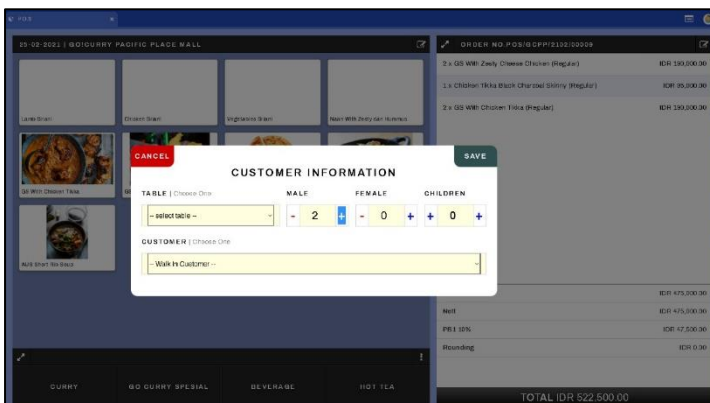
POS

25-02-2021 | GOICURRY PACIFIC PLACE MALL

ORDER NO.POS/GCPP/2102/00009

2 x GS With Zesty Cheese Chicken (Regular) IDR 190,000.00

1 x Chicken Tikka Black Charcoal Skinny (Regular) IDR 95,000.00

2 x GS With Chicken Tikka (Regular) IDR 190,000.00

Lamb Biryani

Chicken Biryani

Vegetarian Biryani

Naan With Zesty Cheese Chicken

GS With Chicken Tikka

Add Short Rib Stays

CANCEL

CUSTOMER INFORMATION

SAVE

TABLE | Choose One

MALE

FEMALE

CHILDREN

-- select table --

- 2 +

- 0 +

+ 0 +

CUSTOMER | Choose One

-- Walk In Customer --

IDR 475,000.00

Nett IDR 475,000.00

PB1 10% IDR 47,500.00

Rounding IDR 0.00

CURRY

GO CURRY SPESIAL

BEVERAGE

HOT TEA

TOTAL IDR 522,500.00